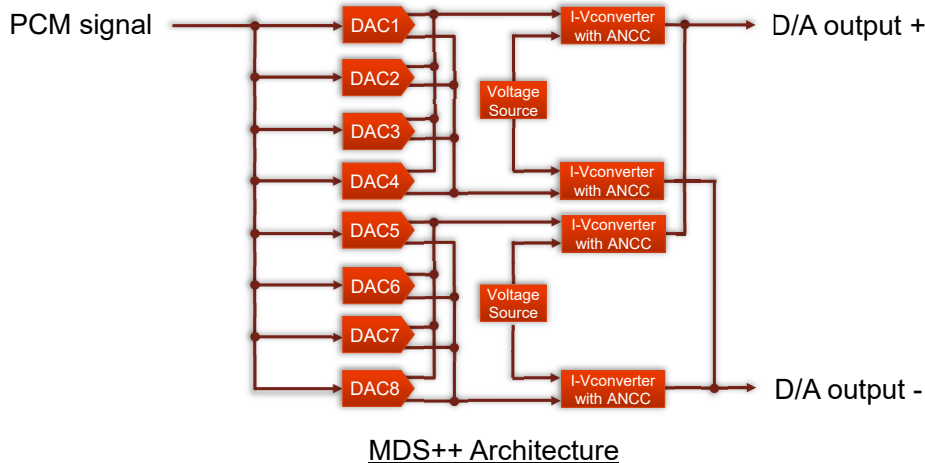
PCM signal

DAC1
DAC2
DAC3
DAC4
DAC5
DAC6
DAC7
DAC8

Voltage Source

Voltage Source

I-Vconverter with ANCC
I-Vconverter with ANCC
I-Vconverter with ANCC
I-Vconverter with ANCC

D/A output +

D/A output -

MDS++ Architecture